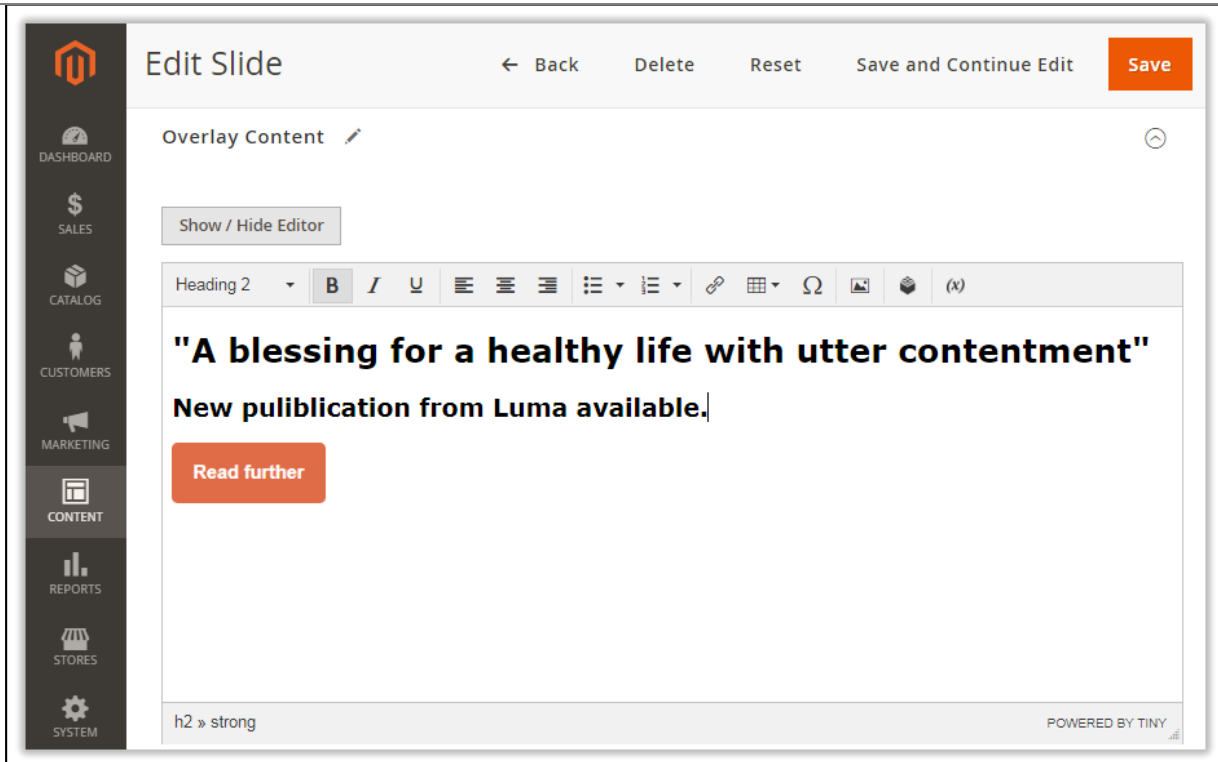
DASHBOARD
SALES
CATALOG
CUSTOMERS
MARKETING
CONTENT
REPORTS
STORES
SYSTEM

Edit Slide

← Back Delete Reset Save and Continue Edit Save

Overlay Content

Show / Hide Editor

Heading 2 B I U Ω (x)

"A blessing for a healthy life with utter contentment"

New pulibication from Luma available.

Read further

h2 » strong

POWERED BY TINY